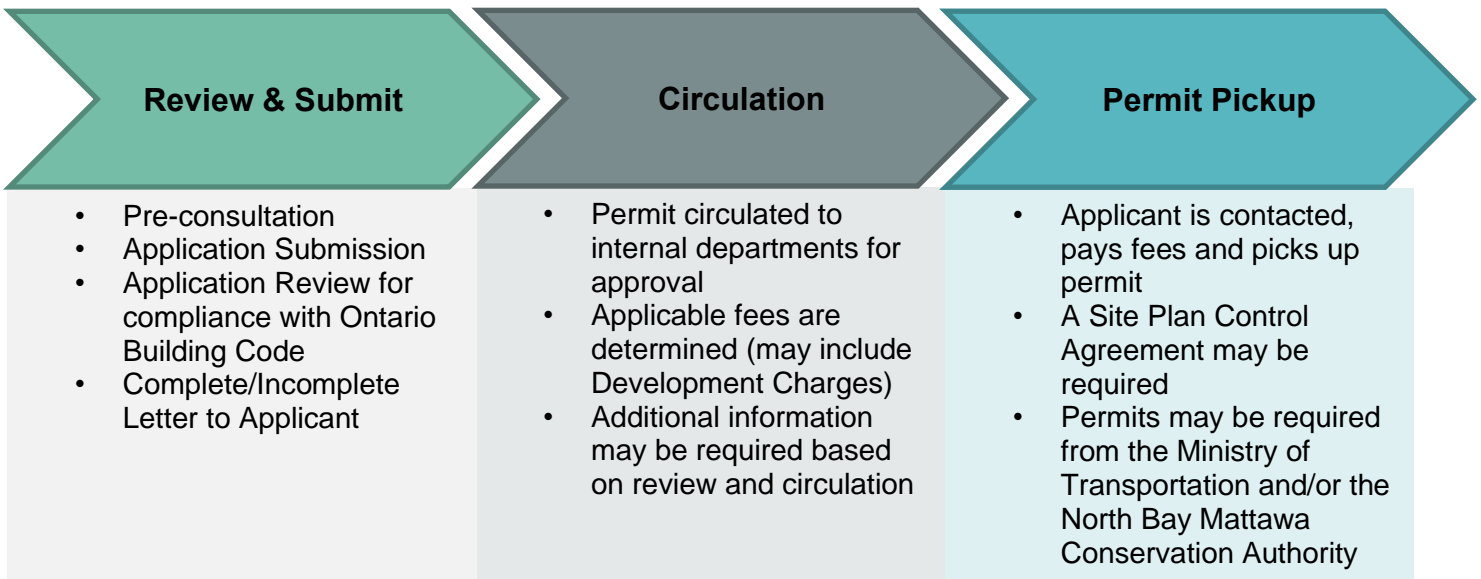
Review & Submit

- Pre-consultation
- Application Submission
- Application Review for compliance with Ontario Building Code
- Complete/Incomplete Letter to Applicant

Circulation

- Permit circulated to internal departments for approval
- Applicable fees are determined (may include Development Charges)
- Additional information may be required based on review and circulation

Permit Pickup

- Applicant is contacted, pays fees and picks up permit
- A Site Plan Control Agreement may be required
- Permits may be required from the Ministry of Transportation and/or the North Bay Mattawa Conservation Authority